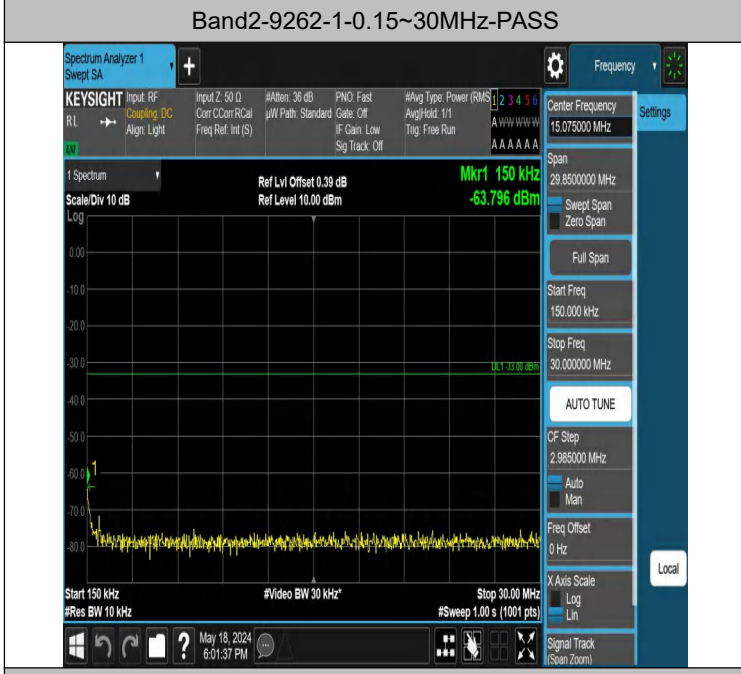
Band2-9262-1-0.15~30MHz-PASS

Spectrum Analyzer 1
Swept SA

Frequency

KEYSIGHT Input: RF
RL
Coupling: DC
Align: Light

Input Z: 50 Ω
Corr CCorr RCal
Freq Ref: Int (S)

#Atten: 36 dB
µW Path: Standard

PNO: Fast
Gate: Off
IF Gain: Low
Sig Track: Off

#Avg Type: Power (RMS)
Avg|Hold: 1/1
Trig: Free Run

1 2 3 4 5 6
A WWWWW
A A A A A A

1 Spectrum
Scale/Div 10 dB
Log

Ref Lvl Offset 0.39 dB
Ref Level 10.00 dBm

Mkr1 150 kHz
-63.796 dBm

0.00
-10.0
-20.0
-30.0
-40.0
-50.0
-60.0
-70.0
-80.0

DL1 -33.00 dBm

1

Start 150 kHz
#Res BW 10 kHz

#Video BW 30 kHz*

Stop 30.00 MHz
#Sweep 1.00 s (1001 pts)

May 18, 2024
6:01:37 PM

Center Frequency
15.075000 MHz

Settings

Span
29.8500000 MHz
Swept Span
Zero Span

Full Span

Start Freq
150.000 kHz

Stop Freq
30.000000 MHz

AUTO TUNE

CF Step
2.985000 MHz
Auto
Man

Freq Offset
0 Hz

Local

X Axis Scale
Log
Lin

Signal Track
(Span Zoom)